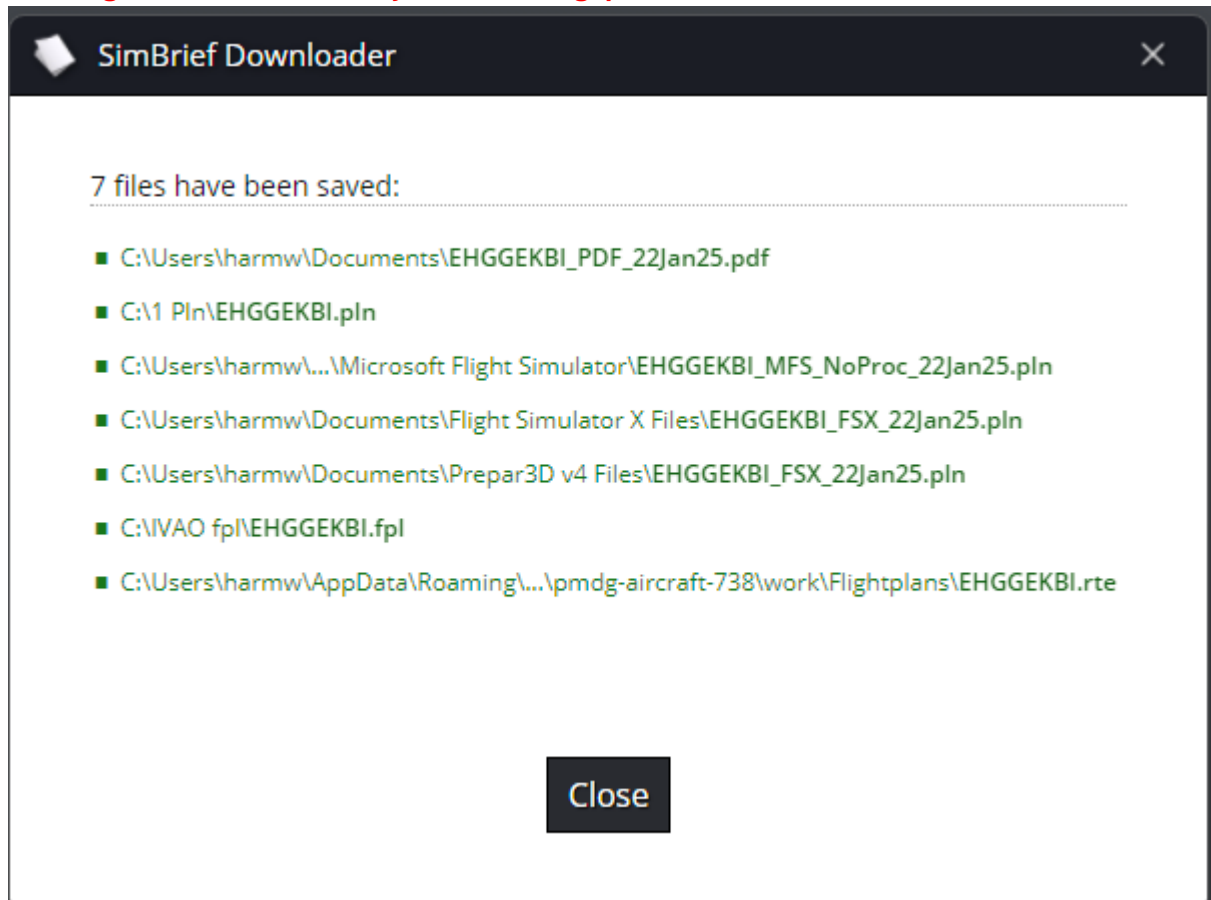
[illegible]

SimBrief Downloader

×

7 files have been saved:

C:\Users\harmw\Documents\EHGGEKBI_PDF_22Jan25.pdf

C:\1 Pln\EHGGEKBI.pln

C:\Users\harmw\...\Microsoft Flight Simulator\EHGGEKBI_MFS_NoProc_22Jan25.pln

C:\Users\harmw\Documents\Flight Simulator X Files\EHGGEKBI_FSX_22Jan25.pln

C:\Users\harmw\Documents\Prepar3D v4 Files\EHGGEKBI_FSX_22Jan25.pln

C:\IVAO fpl\EHGGEKBI.fpl

C:\Users\harmw\AppData\Roaming\...\pmdg-aircraft-738\work\Flightplans\EHGGEKBI.rte

Close